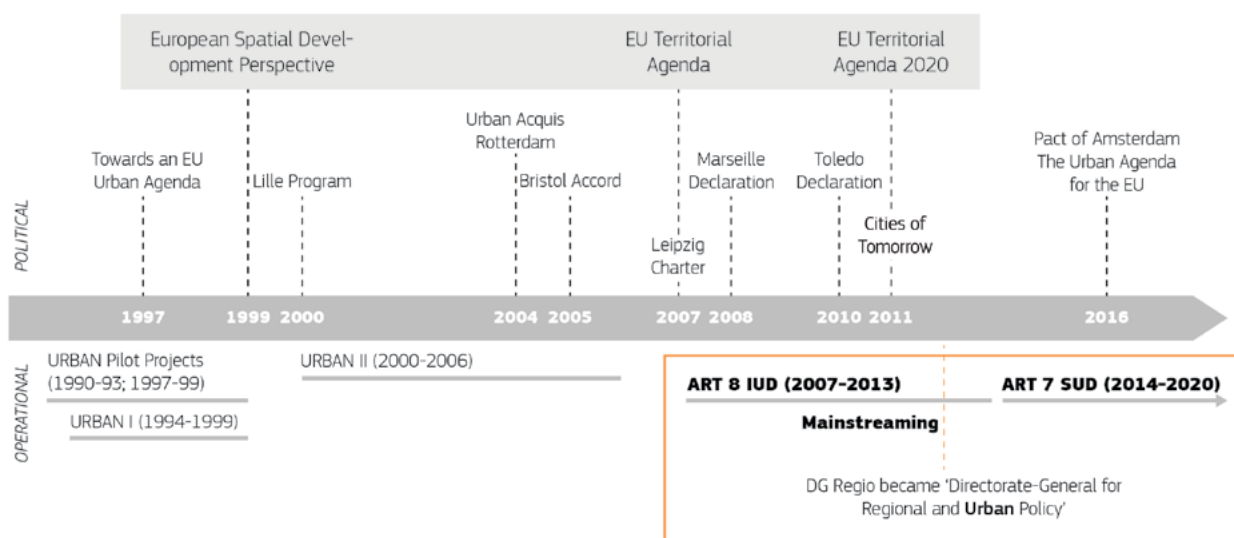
European Spatial Development Perspective

EU Territorial Agenda

EU Territorial Agenda 2020

Urban Acquis Rotterdam

Towards an EU Urban Agenda

Lille Program

Bristol Accord

Marseille Declaration

Toledo Declaration

Pact of Amsterdam The Urban Agenda for the EU

POLITICAL

Leipzig Charter

Cities of Tomorrow

1997 1999 2000 2004 2005 2007 2008 2010 2011 2016

URBAN Pilot Projects (1990-93; 1997-99)

URBAN II (2000-2006)

URBAN I (1994-1999)

OPERATIONAL

ART 8 IUD (2007-2013)

ART 7 SUD (2014-2020)

Mainstreaming

DG Regio became 'Directorate-General for Regional and Urban Policy'